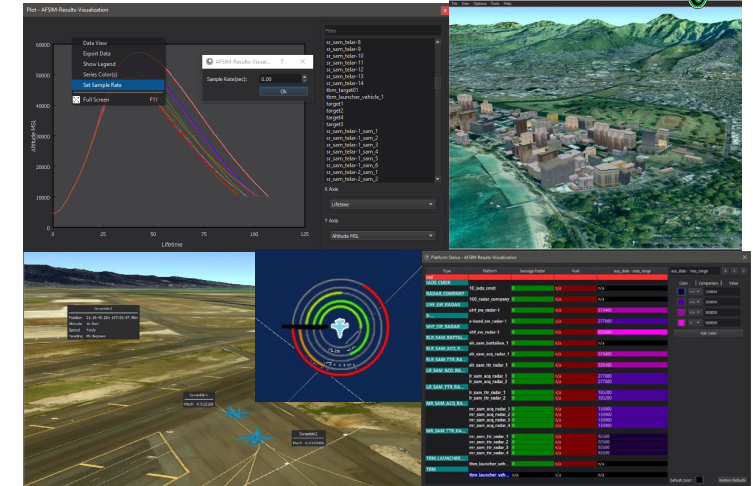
Plot - AFSIM-Results-Visualization

File View Options Tools Help

Data View
Export Data
Show Legend
Series Color(s)
Set Sample Rate
Full Screen F11

AFSIM-Results-Visual... ? ×
Sample Rate(sec): 0.00
Ok

60000
50000
40000
30000
20000
10000
0
Altitude MSL
0 25 50 75 100 125
Lifetime

Filter
sr_sam_telar-8
sr_sam_telar-9
sr_sam_telar-10
sr_sam_telar-11
sr_sam_telar-12
sr_sam_telar-13
sr_sam_telar-14
tbm_target01
tbm_launcher_vehicle_1
target1
target2
target3
sr_sam_telar-1_sam_1
sr_sam_telar-1_sam_2
sr_sam_telar-1_sam_3
sr_sam_telar-1_sam_4
sr_sam_telar-1_sam_5
sr_sam_telar-1_sam_6
sr_sam_telar-2_sam_1
sr_sam_telar-2_sam_2

X Axis
Lifetime

Y Axis
Altitude MSL

Platform Status - AFSIM Results Visualization

| Type | Platform | Damage Factor | Fuel | acq_data - max_range |
|---|---|---|---|---|
| IADS_CMDR | 10_iads_cmdr | 0 | n/a | n/a |
| RADAR_COMPANY | 100_radar_company | 0 | n/a | n/a |
| UHF_SIP_RADAR | uhf_ew_radar-1 | 0 | n/a | 273400 |
| S-... | s-band_ew_radar-1 | 0 | n/a | 277800 |
| VHF_EW_RADAR | vhf_ew_radar-1 | 0 | n/a | n/a |
| SR_SAM_BATTAL... | sh_sam_battalion_1 | 0 | n/a | n/a |
| SLR_SAM_ACQ_R... | slr_sam_acq_radar_1 | 0 | n/a | 273400 |
| SLR_SAM_TTR_RA... | slr_sam_ttr_radar_1 | 0 | n/a | 224100 |
| LR_SAM_ACQ_RA... | lr_sam_acq_radar_1 | 0 | n/a | 277800 |
| | lr_sam_acq_radar_2 | 0 | n/a | 277800 |
| LR_SAM_TTR_RA... | lr_sam_ttr_radar_1 | 0 | n/a | 185200 |
| | lr_sam_ttr_radar_2 | 0 | n/a | 185200 |
| MR_SAM_ACQ_RA... | mr_sam_acq_radar_1 | 0 | n/a | 110000 |
| | mr_sam_acq_radar_2 | 0 | n/a | 110000 |
| | mr_sam_acq_radar_3 | 0 | n/a | 110000 |
| | mr_sam_acq_radar_4 | 0 | n/a | 110000 |
| MR_SAM_TTR_RA... | mr_sam_ttr_radar_1 | 0 | n/a | 92500 |
| | mr_sam_ttr_radar_2 | 0 | n/a | 92500 |
| | mr_sam_ttr_radar_3 | 0 | n/a | 92500 |
| | mr_sam_ttr_radar_4 | 0 | n/a | 92500 |
| TBM_LAUNCHER_... | tbm_launcher_veh... | 0 | n/a | n/a |
| TBM | tbm_launcher_veh... | 0 | n/a | n/a |

acq_data - max_range
Color Comparison Value
100000
300000
500000
Add Color
Default Color:
Restore Defaults

Scramble1
Mach 0.5
Scramble2
Mach 0.5